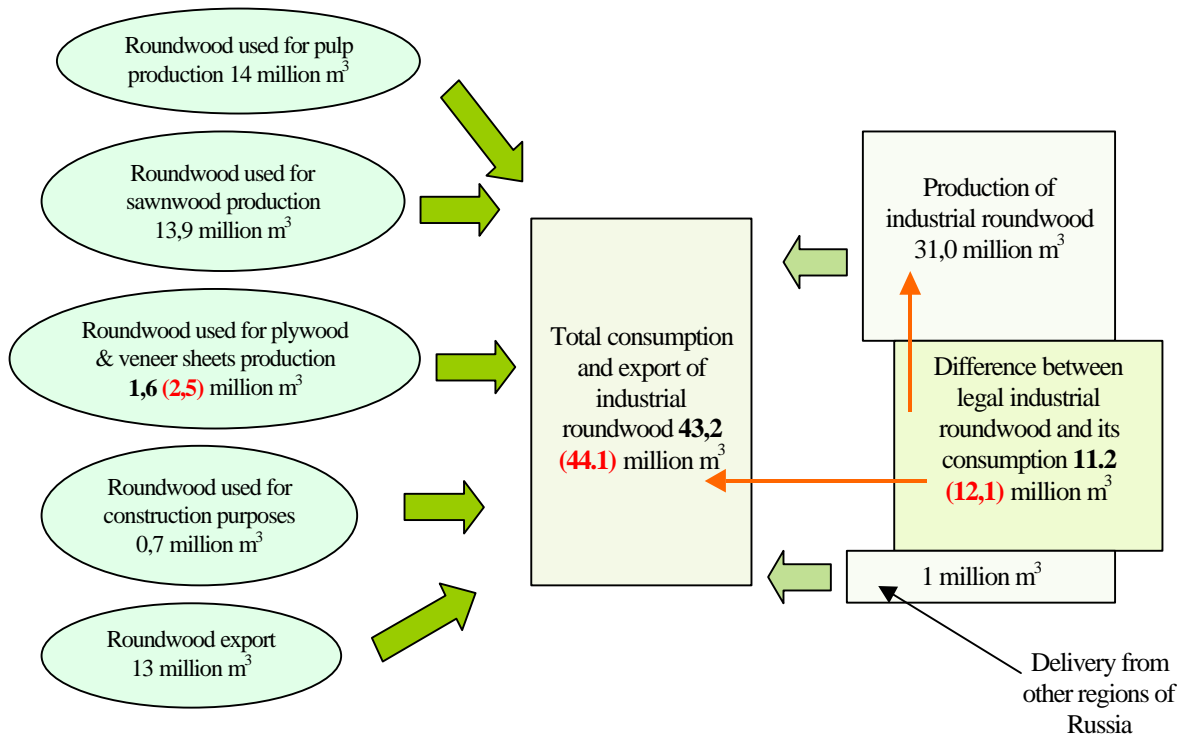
Roundwood used for pulp production 14 million $m^3$

Roundwood used for sawnwood production 13,9 million $m^3$

Roundwood used for plywood & veneer sheets production **1,6** (2,5) million $m^3$

Roundwood used for construction purposes 0,7 million $m^3$

Roundwood export 13 million $m^3$

Total consumption and export of industrial roundwood **43,2** (44.1) million $m^3$

Production of industrial roundwood 31,0 million $m^3$

Difference between legal industrial roundwood and its consumption **11.2** (12,1) million $m^3$

1 million $m^3$

Delivery from other regions of Russia